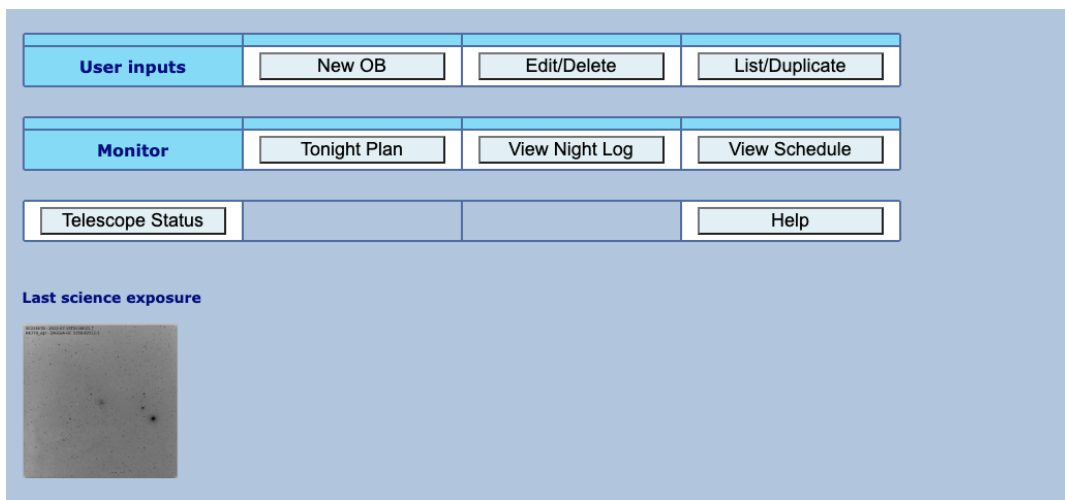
| User inputs | New OB | Edit/Delete | List/Duplicate |
|---|---|---|---|

| Monitor | Tonight Plan | View Night Log | View Schedule |
|---|---|---|---|

| Telescope Status | | | Help |
|---|---|---|---|

Last science exposure

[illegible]